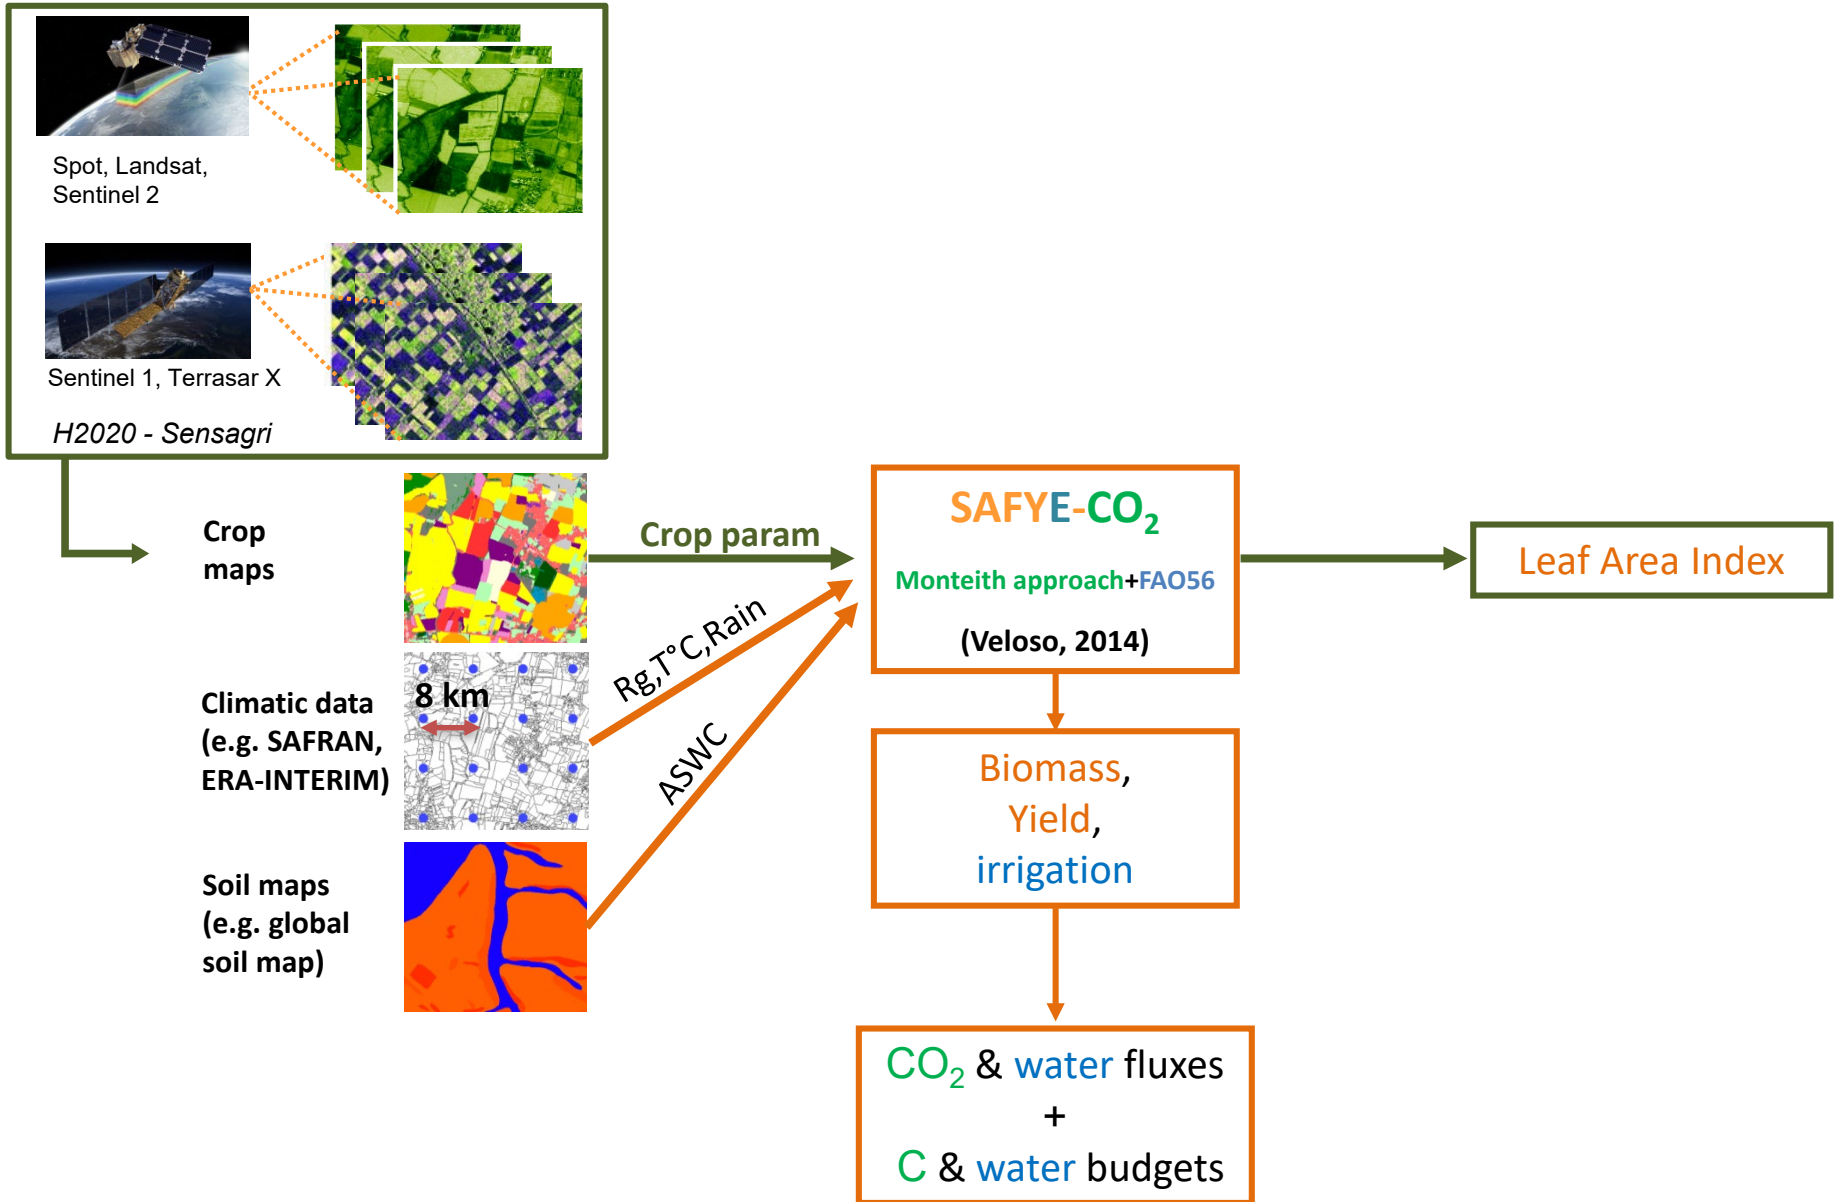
Spot, Landsat, Sentinel 2

Sentinel 1, Terrasar X

H2020 - Sensagri

Crop maps

Climatic data (e.g. SAFRAN, ERA-INTERIM)

8 km

Soil maps (e.g. global soil map)

Crop param

Rg,T°C,Rain

ASWC

SAFYE-$CO_2$

Monteith approach+FAO56

(Veloso, 2014)

Leaf Area Index

Biomass, Yield, irrigation

$CO_2$ & water fluxes
+
C & water budgets